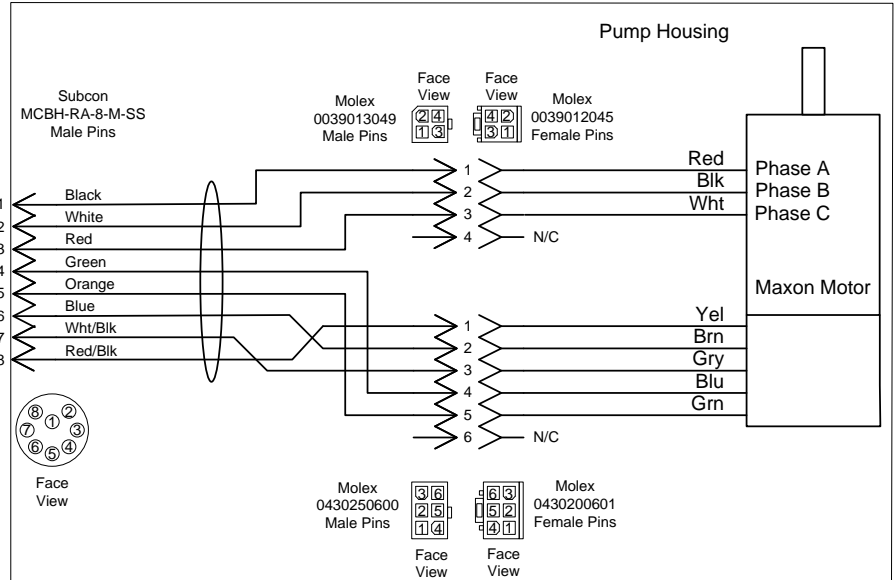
Pump Housing

Subcon
MCBH-RA-8-M-SS
Male Pins

Face View

Molex
0039013049
Male Pins

2 4
1 3

Face View

4 2
3 1

Molex
0039012045
Female Pins

1 Black
2 White
3 Red
4 Green
5 Orange
6 Blue
7 Wht/Blk
8 Red/Blk

1
2
3
4 N/C

Red
Blk
Wht

Phase A
Phase B
Phase C

Maxon Motor

1
2
3
4
5
6 N/C

Yel
Brn
Gry
Blu
Grn

8 2
7 1 3
6 4
5

Face View

Molex
0430250600
Male Pins

3 6
2 5
1 4

Face View

6 3
5 2
4 1

Face View

Molex
0430200601
Female Pins